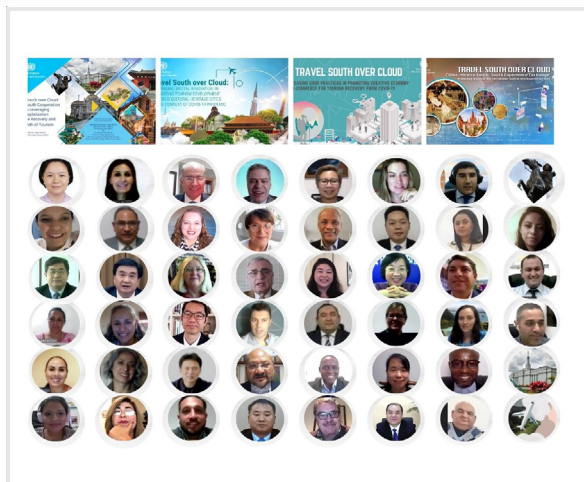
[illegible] over Cloud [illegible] South Cooperation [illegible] Recovery and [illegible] of Tourism

Travel South over Cloud: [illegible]

TRAVEL SOUTH OVER CLOUD
SHARING GOOD PRACTICES IN PROMOTING CREATIVE ECONOMY COMMERCE FOR TOURISM RECOVERY FROM COVID

TRAVEL SOUTH OVER CLOUD
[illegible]